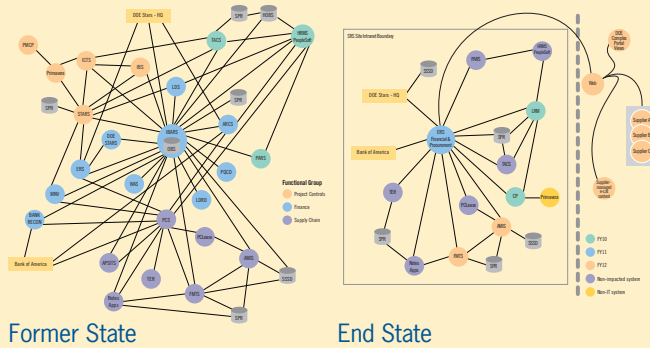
DOE Stars - HQ
SPR
HGSC
HRMIS PeopleSoft
PMCP
ICITS
FACS
Primavera
BIS
LGS
SPR
STARS
SPR
ARCS
DOE STARS
SRARS
ORD
EPIC
PMS
PDCO
MMA
NMS
Functional Group
Project Controls
Finance
Supply Chain
BANK RECON
LGRID
PCS
PCLoose
Bank of America
APSYS
AMIS
TEB
SSDD
Mobex Assets
PMIS
SPR
Former State

SRS Site Intranet Boundary
HRMIS PeopleSoft
PMIS
SSDD
DOE Stars - HQ
LMM
SPR
ERS Financial & Procurement
Bank of America
TACS
CP
Primavera
TEB
PCLoose
AMIS
SSDD
SPR
Mobex Assets
PMIS
SPR
Web
DOE Complex Portal Views
Supplier
Supplier
Supplier
Supplier managed in-UI content
FY10
FY11
FY12
Non-impacted system
Non-IT system
End State